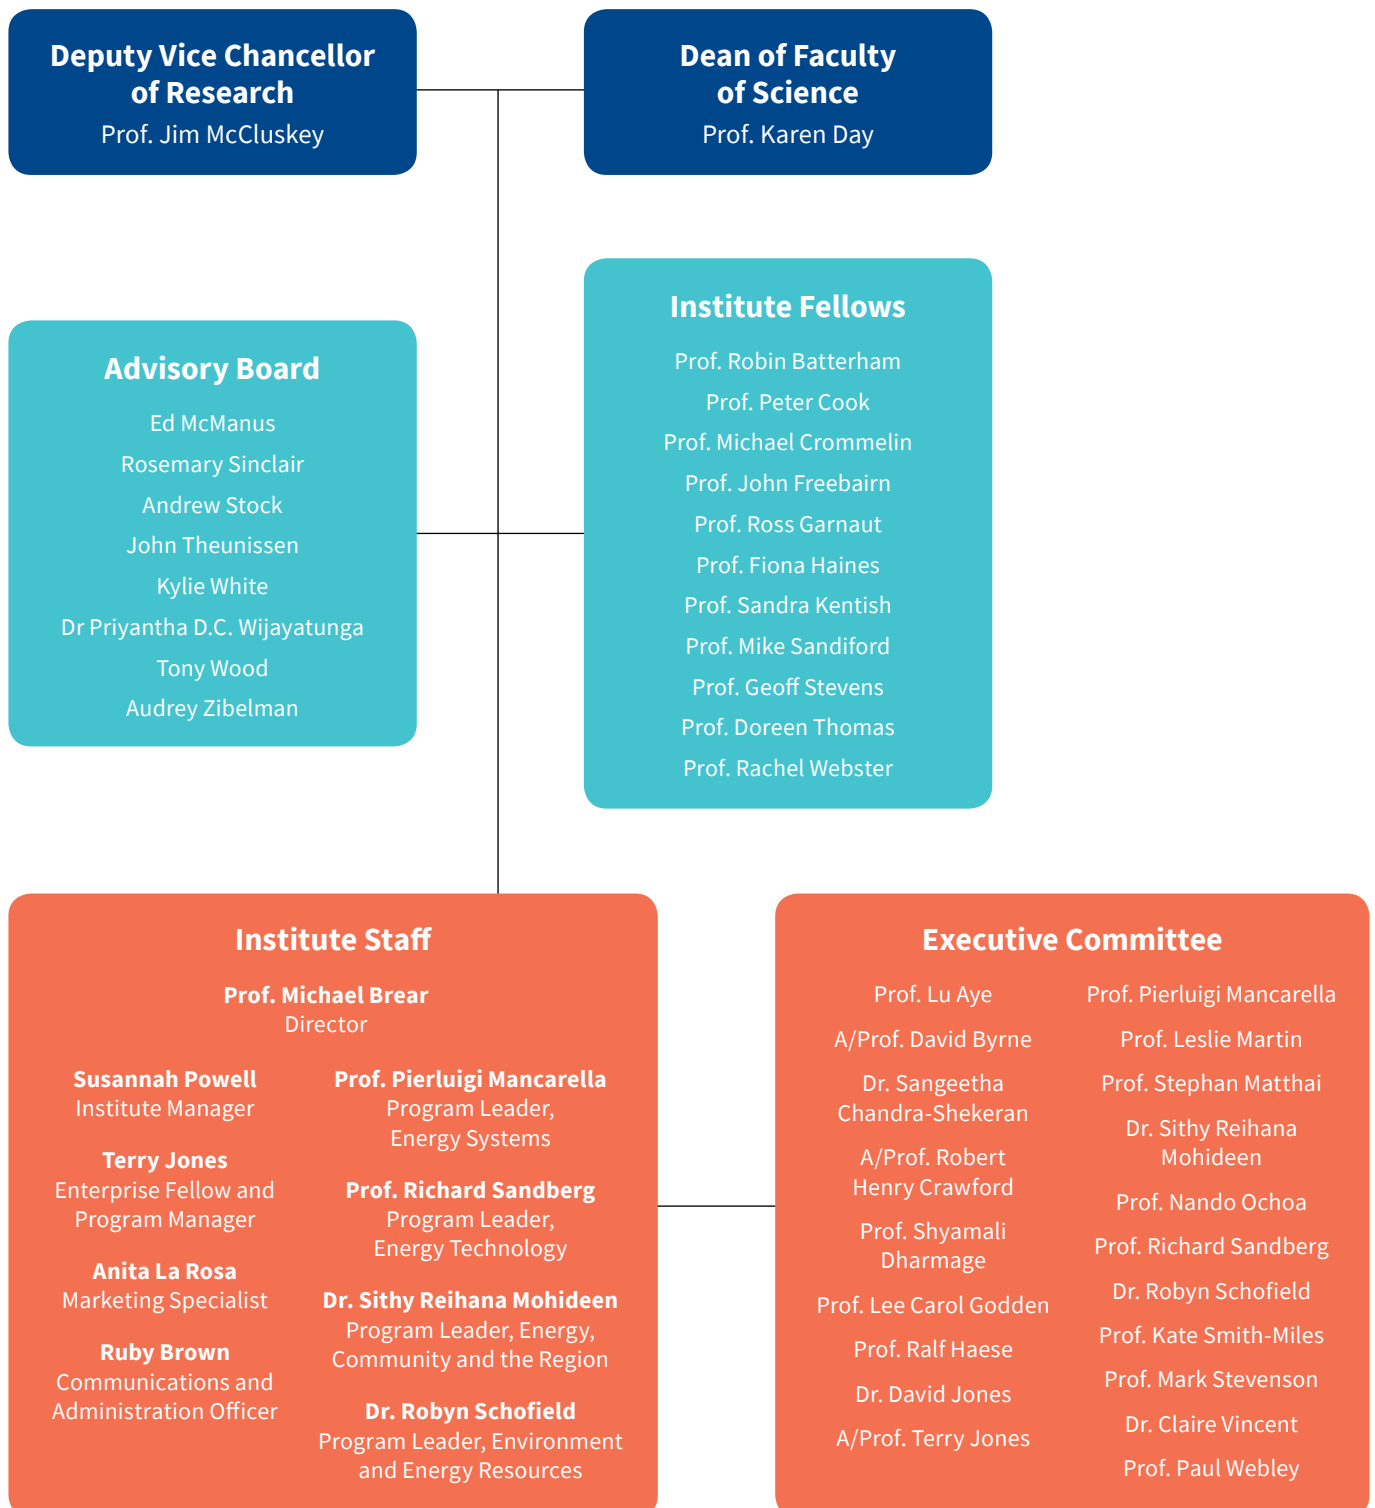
Deputy Vice Chancellor of Research
Prof. Jim McCluskey

Dean of Faculty of Science
Prof. Karen Day

Institute Fellows
Prof. Robin Batterham
Prof. Peter Cook
Prof. Michael Crommelin
Prof. John Freebairn
Prof. Ross Garnaut
Prof. Fiona Haines
Prof. Sandra Kentish
Prof. Mike Sandiford
Prof. Geoff Stevens
Prof. Doreen Thomas
Prof. Rachel Webster

Advisory Board
Ed McManus
Rosemary Sinclair
Andrew Stock
John Theunissen
Kylie White
Dr Priyantha D.C. Wijayatunga
Tony Wood
Audrey Zibelman

Institute Staff
Prof. Michael Brear
Director

Susannah Powell
Institute Manager

Terry Jones
Enterprise Fellow and Program Manager

Anita La Rosa
Marketing Specialist

Ruby Brown
Communications and Administration Officer

Prof. Pierluigi Mancarella
Program Leader, Energy Systems

Prof. Richard Sandberg
Program Leader, Energy Technology

Dr. Sithy Reihana Mohideen
Program Leader, Energy, Community and the Region

Dr. Robyn Schofield
Program Leader, Environment and Energy Resources

Executive Committee
Prof. Lu Aye
A/Prof. David Byrne
Dr. Sangeetha Chandra-Shekeran
A/Prof. Robert Henry Crawford
Prof. Shyamali Dharmage
Prof. Lee Carol Godden
Prof. Ralf Haese
Dr. David Jones
A/Prof. Terry Jones

Prof. Pierluigi Mancarella
Prof. Leslie Martin
Prof. Stephan Matthai
Dr. Sithy Reihana Mohideen
Prof. Nando Ochoa
Prof. Richard Sandberg
Dr. Robyn Schofield
Prof. Kate Smith-Miles
Prof. Mark Stevenson
Dr. Claire Vincent
Prof. Paul Webley